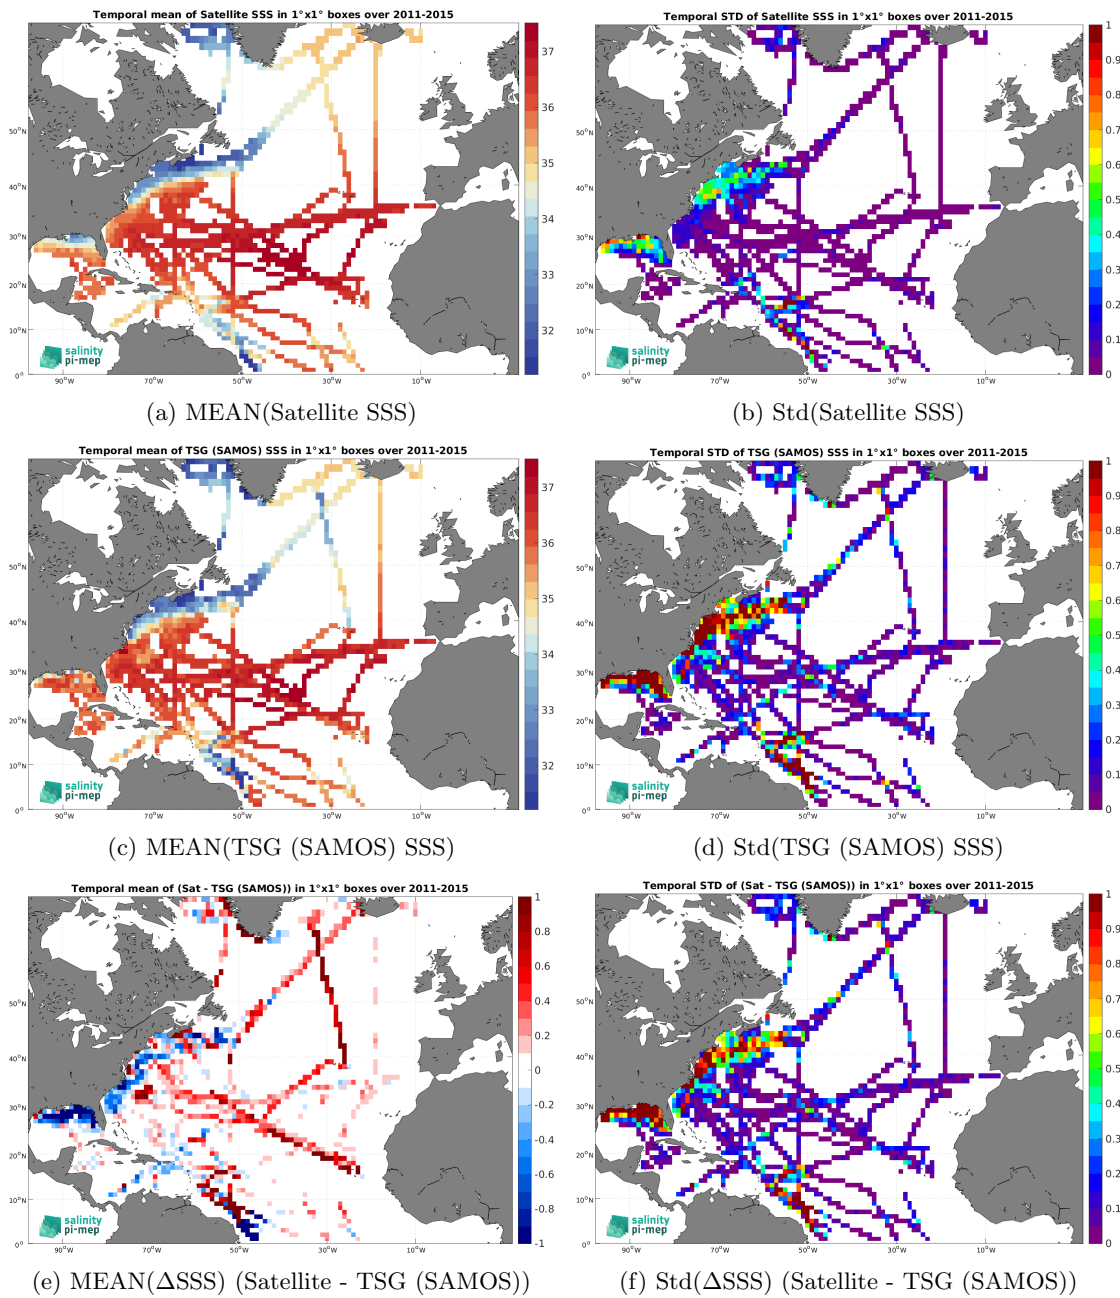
Temporal mean of Satellite SSS in 1°x1° boxes over 2011-2015

37
36
35
34
33
32

50°N
40°N
30°N
20°N
10°N
0°
90°W
70°W
50°W
30°W
10°W

salinity pi-mep

(a) MEAN(Satellite SSS)

Temporal STD of Satellite SSS in 1°x1° boxes over 2011-2015

1
0.9
0.8
0.7
0.6
0.5
0.4
0.3
0.2
0.1
0

50°N
40°N
30°N
20°N
10°N
0°
90°W
70°W
50°W
30°W
10°W

salinity pi-mep

(b) Std(Satellite SSS)

Temporal mean of TSG (SAMOS) SSS in 1°x1° boxes over 2011-2015

37
36
35
34
33
32

50°N
40°N
30°N
20°N
10°N
0°
90°W
70°W
50°W
30°W
10°W

salinity pi-mep

(c) MEAN(TSG (SAMOS) SSS)

Temporal STD of TSG (SAMOS) SSS in 1°x1° boxes over 2011-2015

1
0.9
0.8
0.7
0.6
0.5
0.4
0.3
0.2
0.1
0

50°N
40°N
30°N
20°N
10°N
0°
90°W
70°W
50°W
30°W
10°W

salinity pi-mep

(d) Std(TSG (SAMOS) SSS)

Temporal mean of (Sat - TSG (SAMOS)) in 1°x1° boxes over 2011-2015

1
0.8
0.6
0.4
0.2
0
-0.2
-0.4
-0.6
-0.8
-1

50°N
40°N
30°N
20°N
10°N
0°
90°W
70°W
50°W
30°W
10°W

salinity pi-mep

(e) MEAN($\Delta$SSS) (Satellite - TSG (SAMOS))

Temporal STD of (Sat - TSG (SAMOS)) in 1°x1° boxes over 2011-2015

1
0.9
0.8
0.7
0.6
0.5
0.4
0.3
0.2
0.1
0

50°N
40°N
30°N
20°N
10°N
0°
90°W
70°W
50°W
30°W
10°W

salinity pi-mep

(f) Std($\Delta$SSS) (Satellite - TSG (SAMOS))